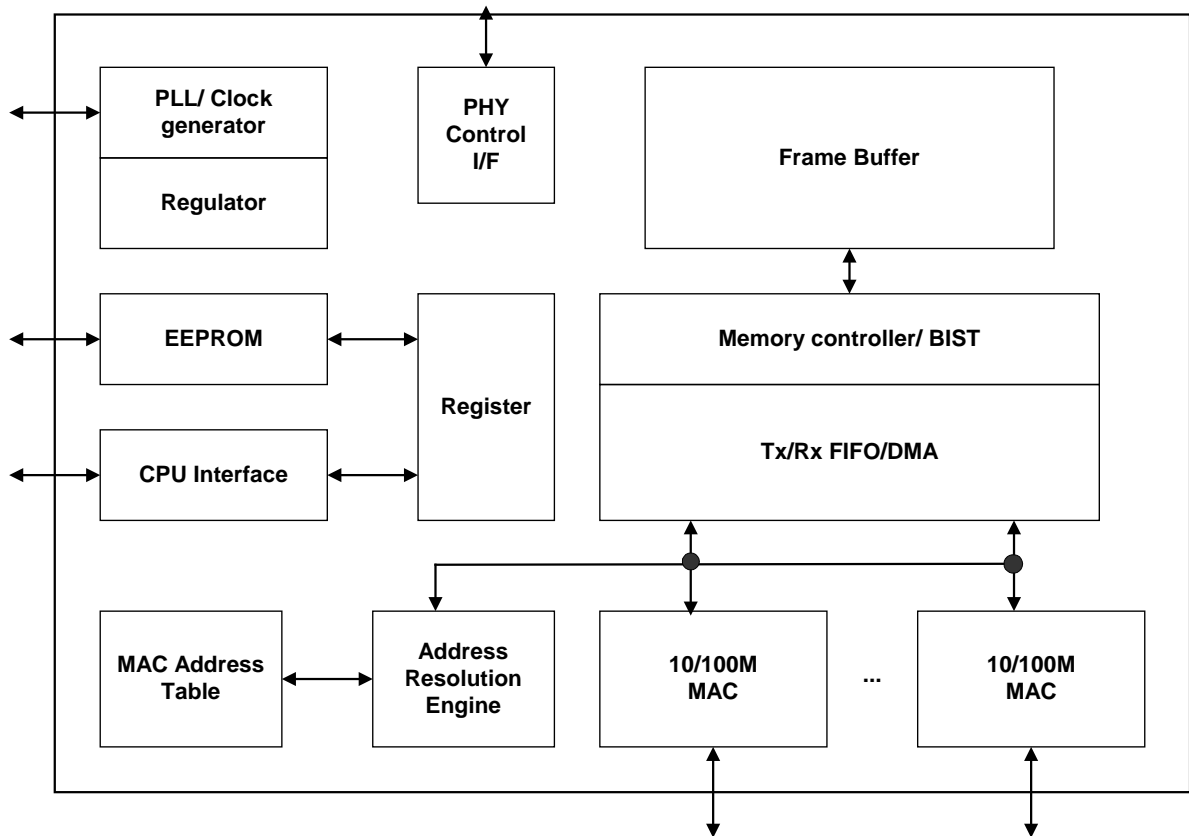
PLL/ Clock generator

Regulator

PHY Control I/F

Frame Buffer

EEPROM

Register

Memory controller/ BIST

Tx/Rx FIFO/DMA

CPU Interface

MAC Address Table

Address Resolution Engine

10/100M MAC

...

10/100M MAC